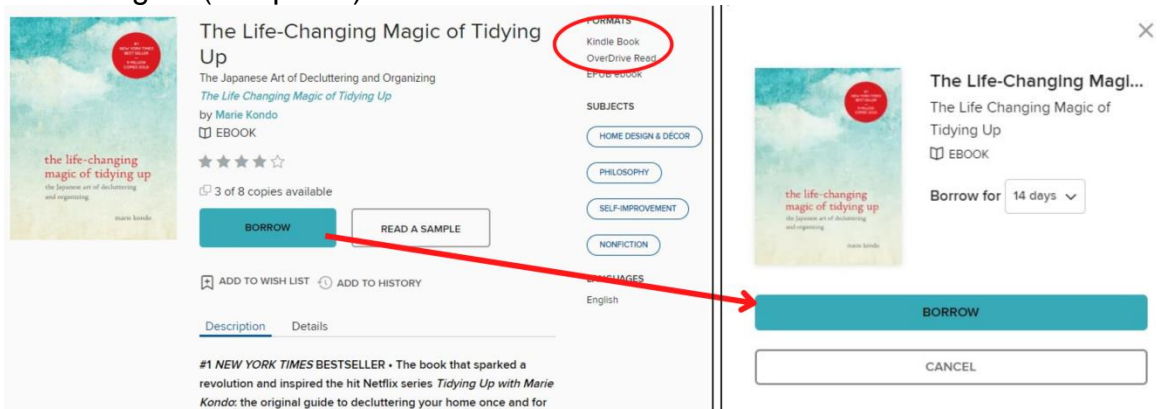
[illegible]

#1 NEW YORK TIMES BEST SELLER
5 MILLION COPIES SOLD

the life-changing magic of tidying up
the Japanese art of decluttering and organizing
marie kondo

The Life-Changing Magic of Tidying Up
The Japanese Art of Decluttering and Organizing
The Life Changing Magic of Tidying Up
by Marie Kondo
EBOOK

3 of 8 copies available

BORROW
READ A SAMPLE

ADD TO WISH LIST
ADD TO HISTORY

Description
Details

#1 NEW YORK TIMES BESTSELLER • The book that sparked a revolution and inspired the hit Netflix series Tidying Up with Marie Kondo: the original guide to decluttering your home once and for

FORMATS
Kindle Book
OverDrive Read
EPUB ebook

SUBJECTS
HOME DESIGN & DÉCOR
PHILOSOPHY
SELF-IMPROVEMENT
NONFICTION

LANGUAGES
English

×

the life-changing magic of tidying up
the Japanese art of decluttering and organizing
marie kondo

The Life-Changing Magi...
The Life Changing Magic of Tidying Up
EBOOK

Borrow for 14 days

BORROW

CANCEL